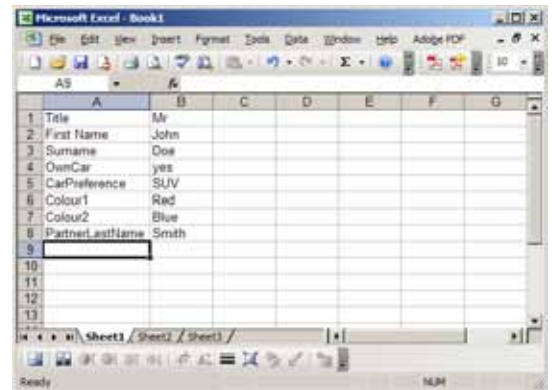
Microsoft Excel - Book1

File Edit View Insert Format Tools Data Window Help Adobe PDF

A9 fx

| | A | B | C | D | E | F | G |
|---|---|---|---|---|---|---|---|
| 1 | Title | Mr | | | | | |
| 2 | First Name | John | | | | | |
| 3 | Surname | Doe | | | | | |
| 4 | OwnCar | yes | | | | | |
| 5 | CarPreference | SUV | | | | | |
| 6 | Colour1 | Red | | | | | |
| 7 | Colour2 | Blue | | | | | |
| 8 | PartnerLastName | Smith | | | | | |
| 9 | | | | | | | |
| 10 | | | | | | | |
| 11 | | | | | | | |
| 12 | | | | | | | |
| 13 | | | | | | | |

Sheet1 Sheet2 Sheet3

Ready NUM